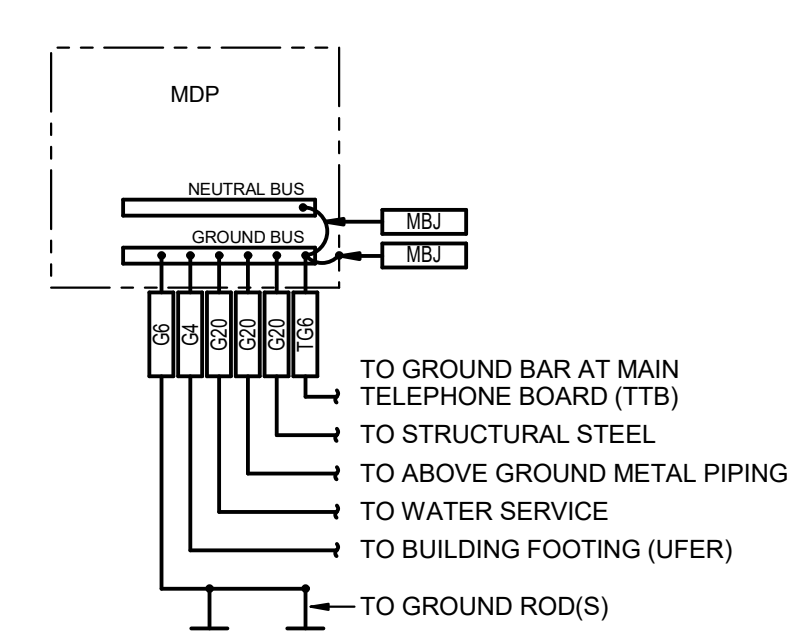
MDP

NEUTRAL BUS

MBJ

GROUND BUS

MBJ

G6

G4

G20

G20

G20

TG6

TO GROUND BAR AT MAIN TELEPHONE BOARD (TTB)

TO STRUCTURAL STEEL

TO ABOVE GROUND METAL PIPING

TO WATER SERVICE

TO BUILDING FOOTING (UFER)

TO GROUND ROD(S)